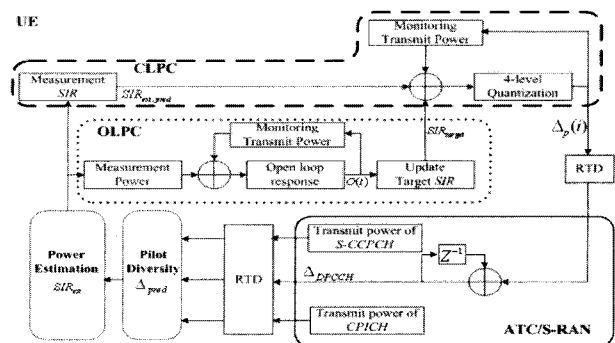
UE

Monitoring Transmit Power

CLPC

Measurement $SIR$

$SIR_{est\_pred}$

4-level Quantization

$\Delta_p(t)$

OLPC

Monitoring Transmit Power

Measurement Power

Open loop response

$C(t)$

$SIR_{target}$

Update Target $SIR$

RTD

Power Estimation $SIR_{est}$

Pilot Diversity $\Delta_{pred}$

RTD

Transmit power of $S\text{-}CCPCH$

$Z^{-1}$

$\Delta_{DPCCH}$

Transmit power of $CPICH$

ATC/S-RAN